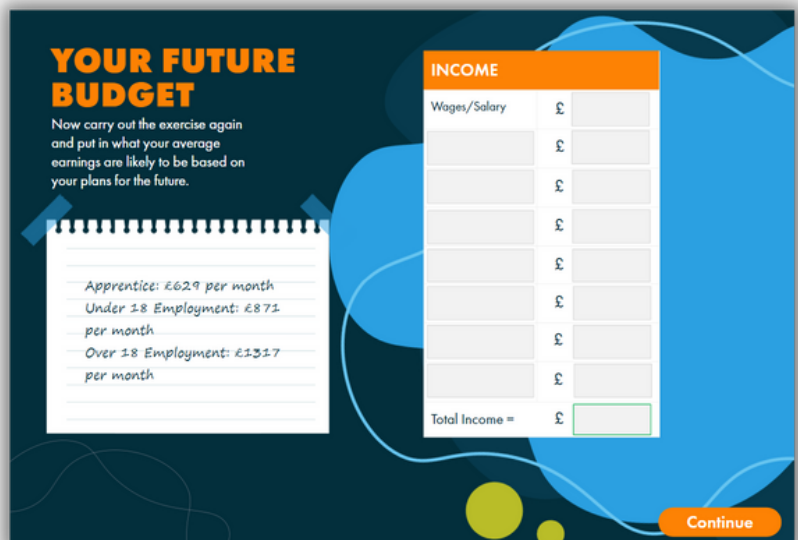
YOUR FUTURE BUDGET

Now carry out the exercise again and put in what your average earnings are likely to be based on your plans for the future.

Apprentice: £629 per month
Under 18 Employment: £871 per month
Over 18 Employment: £1317 per month

| INCOME | | |
|---|---|---|
| Wages/Salary | £ | |
| | £ | |
| | £ | |
| | £ | |
| | £ | |
| | £ | |
| | £ | |
| | £ | |
| Total Income = | £ | |

Continue